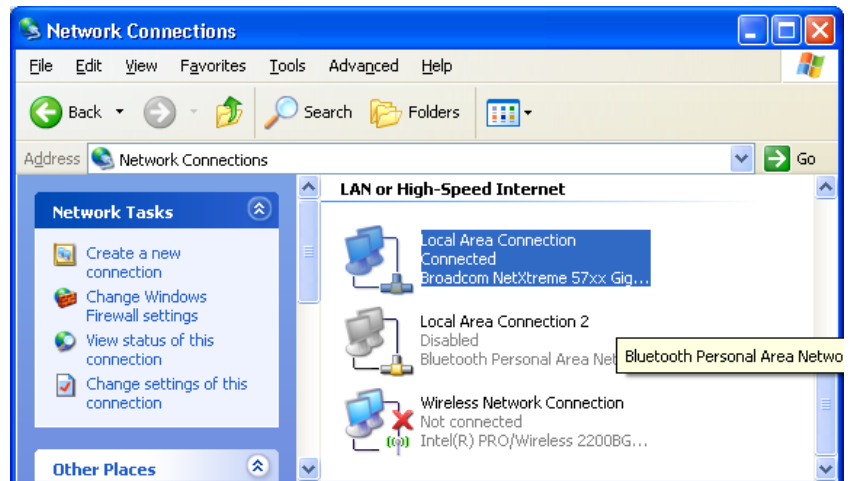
Network Connections

File Edit View Favorites Tools Advanced Help

Back Search Folders

Address Network Connections Go

Network Tasks

Create a new connection

Change Windows Firewall settings

View status of this connection

Change settings of this connection

Other Places

LAN or High-Speed Internet

Local Area Connection
Connected
Broadcom NetXtreme 57xx Gig...

Local Area Connection 2
Disabled
Bluetooth Personal Area Ne

Bluetooth Personal Area Netwo

Wireless Network Connection
Not connected
Intel(R) PRO/Wireless 2200BG...